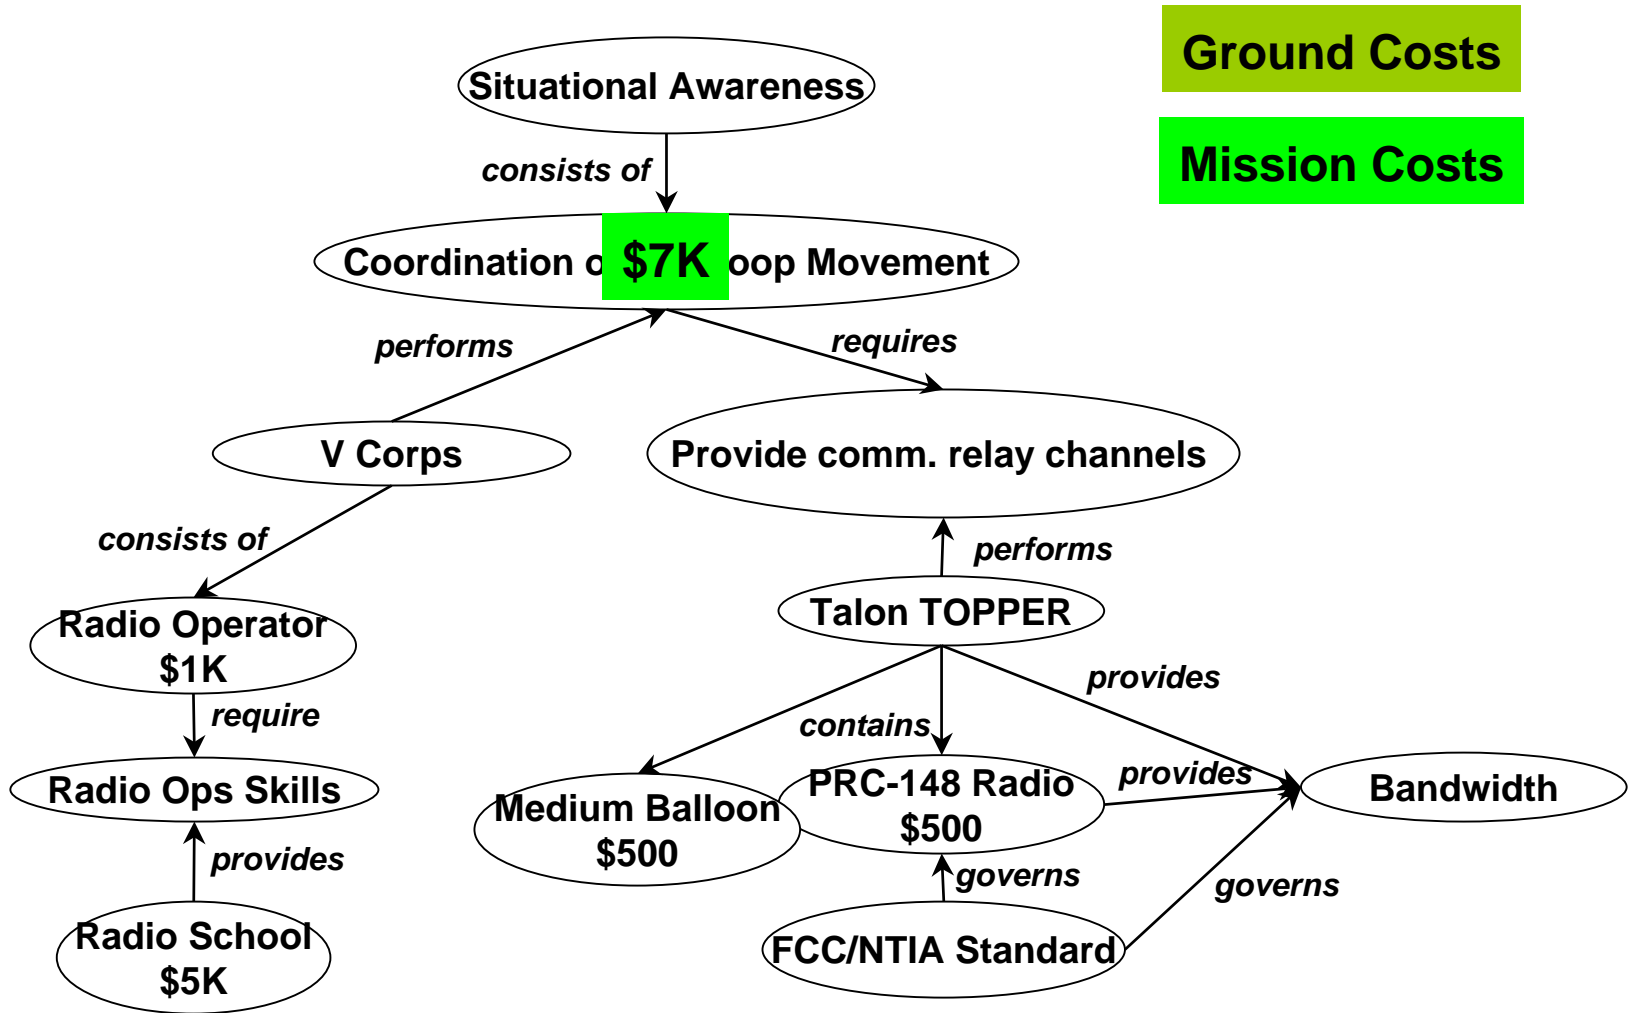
Ground Costs

Mission Costs

Situational Awareness

consists of

Coordination o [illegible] $7K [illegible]oop Movement

performs

requires

V Corps

Provide comm. relay channels

consists of

performs

Radio Operator
$1K

Talon TOPPER

require

provides

contains

Radio Ops Skills

Medium Balloon
$500

PRC-148 Radio
$500

provides

Bandwidth

provides

governs

governs

Radio School
$5K

FCC/NTIA Standard